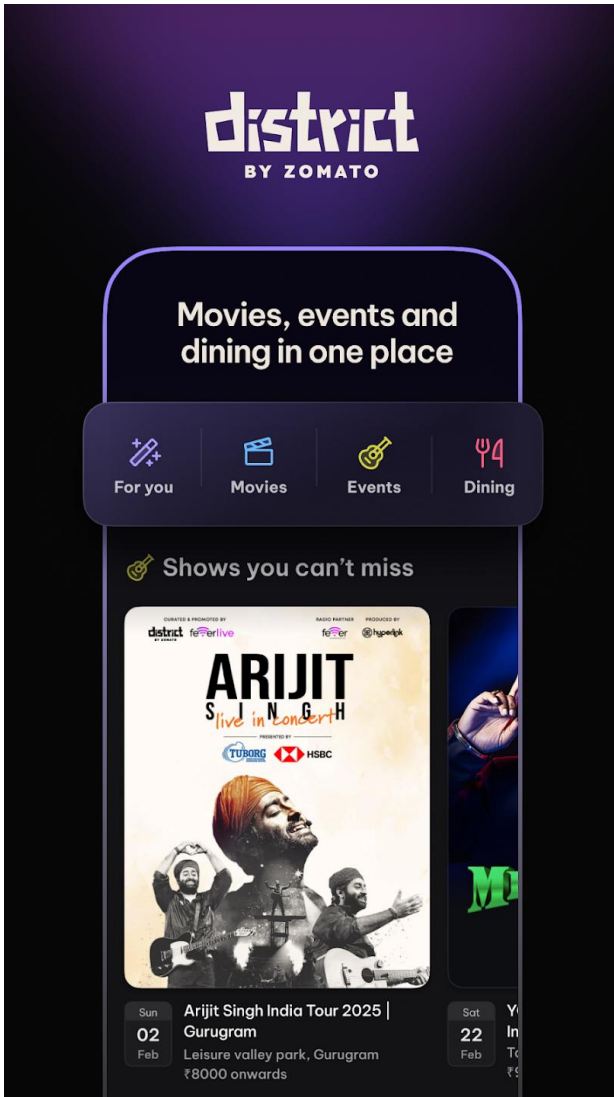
district
BY ZOMATO

Movies, events and dining in one place

For you
Movies
Events
Dining

Shows you can't miss

CURATED & PROMOTED BY
district BY ZOMATO
feverlive
RADIO PARTNER
fever
PRODUCED BY
hyperlink

ARIJIT SINGH
live in concert
PRESENTED BY
TUBORG
HSBC

Sun
02
Feb
Arijit Singh India Tour 2025 | Gurugram
Leisure valley park, Gurugram
₹8000 onwards

Sat
22
Feb
Y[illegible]
In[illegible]
To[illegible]
₹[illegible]